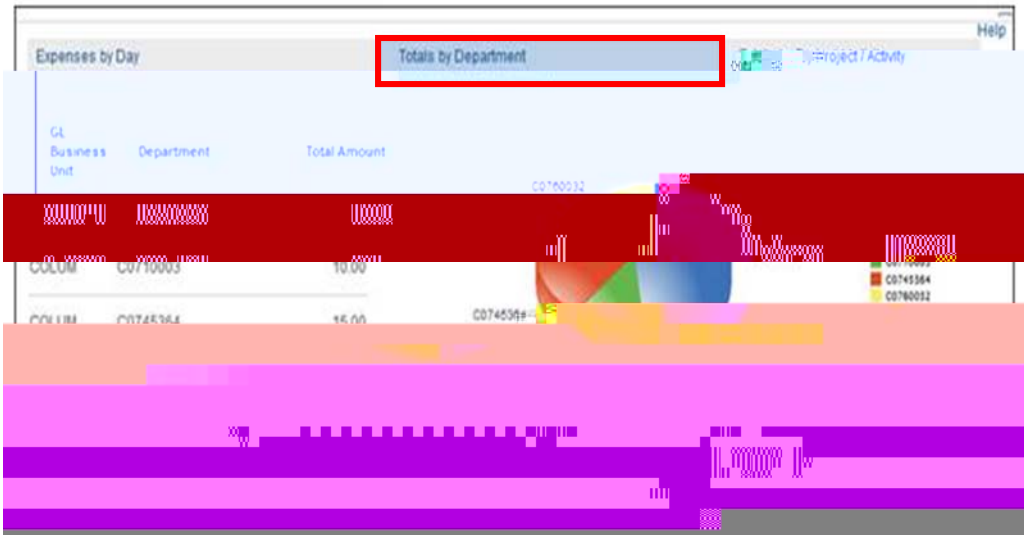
Help

Expenses by Day

Totals by Department

Project / Activity

| GL Business Unit | Department | Total Amount |
|---|---|---|
| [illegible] | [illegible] | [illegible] |
| COLUM | C0710003 | 10.00 |
| COLUM | C0745364 | 15.00 |

C0760032

C0745364

C0710003

C0745364

C0760032